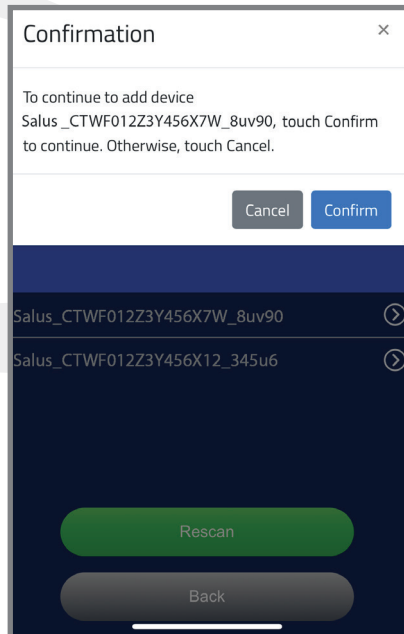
Confirmation ×

To continue to add device Salus _CTWF012Z3Y456X7W_8uv90, touch Confirm to continue. Otherwise, touch Cancel.

Cancel Confirm

Salus_CTWF012Z3Y456X7W_8uv90

Salus_CTWF012Z3Y456X12_345u6

Rescan

Back